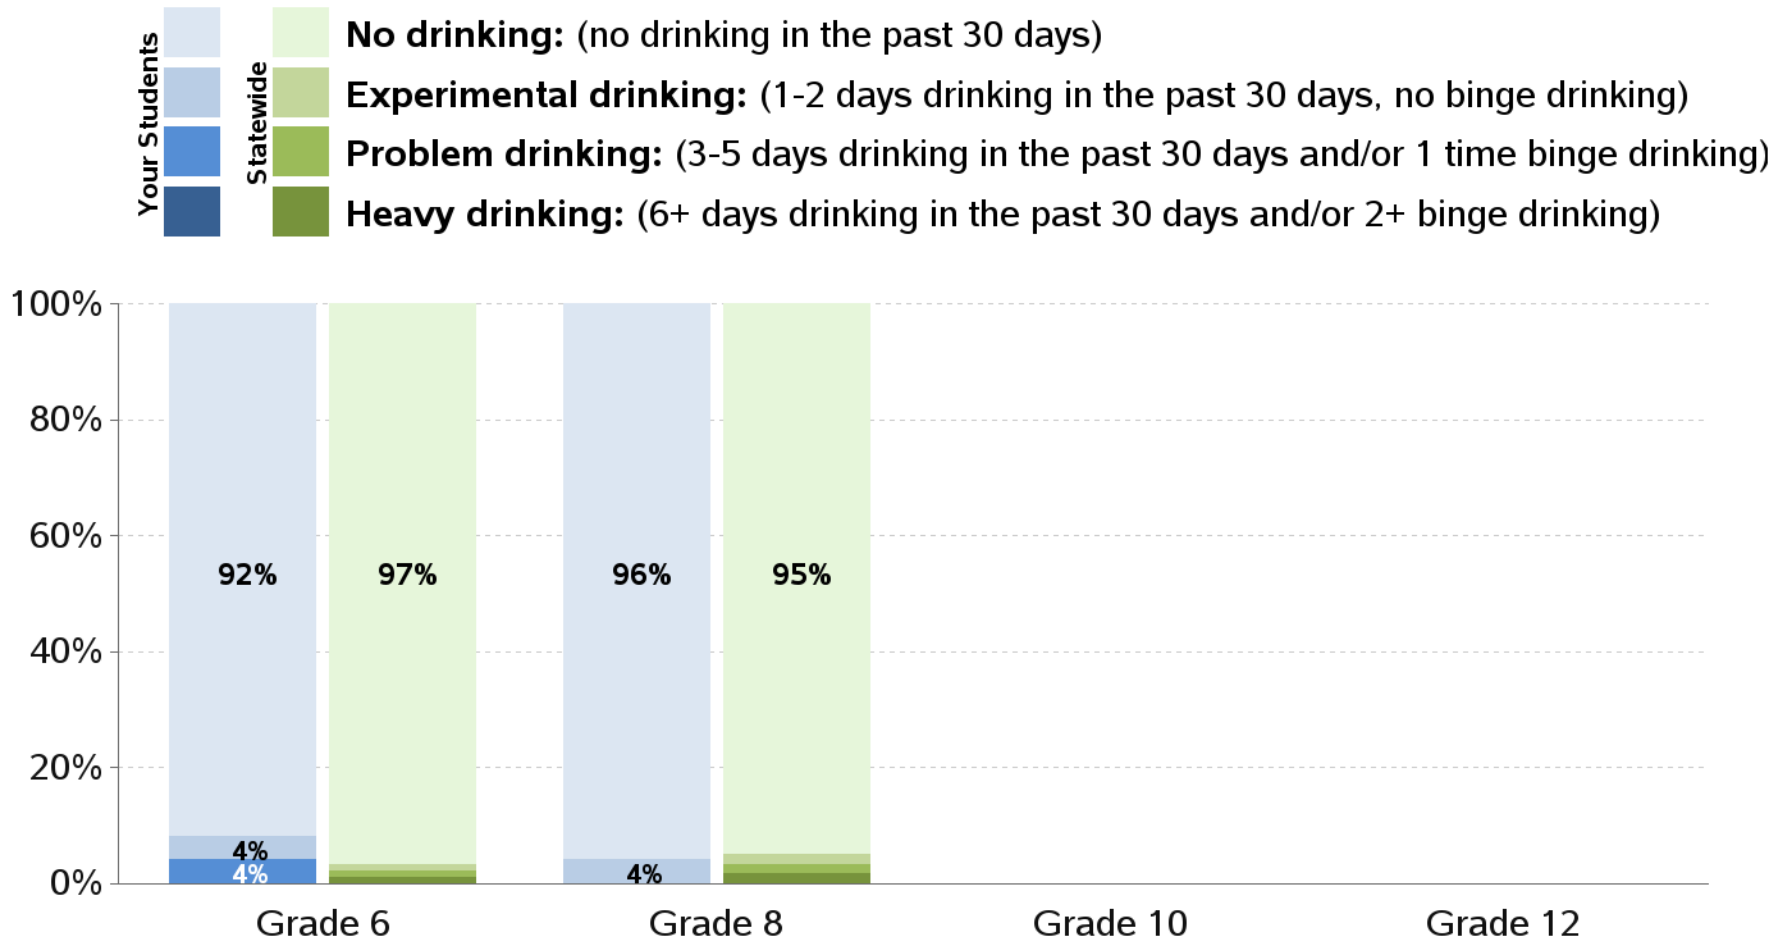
Your Students

Statewide

**No drinking:** (no drinking in the past 30 days)

**Experimental drinking:** (1-2 days drinking in the past 30 days, no binge drinking)

**Problem drinking:** (3-5 days drinking in the past 30 days and/or 1 time binge drinking)

**Heavy drinking:** (6+ days drinking in the past 30 days and/or 2+ binge drinking)

100%
80%
60%
40%
20%
0%

92%
4%
4%
97%
96%
4%
95%

Grade 6
Grade 8
Grade 10
Grade 12